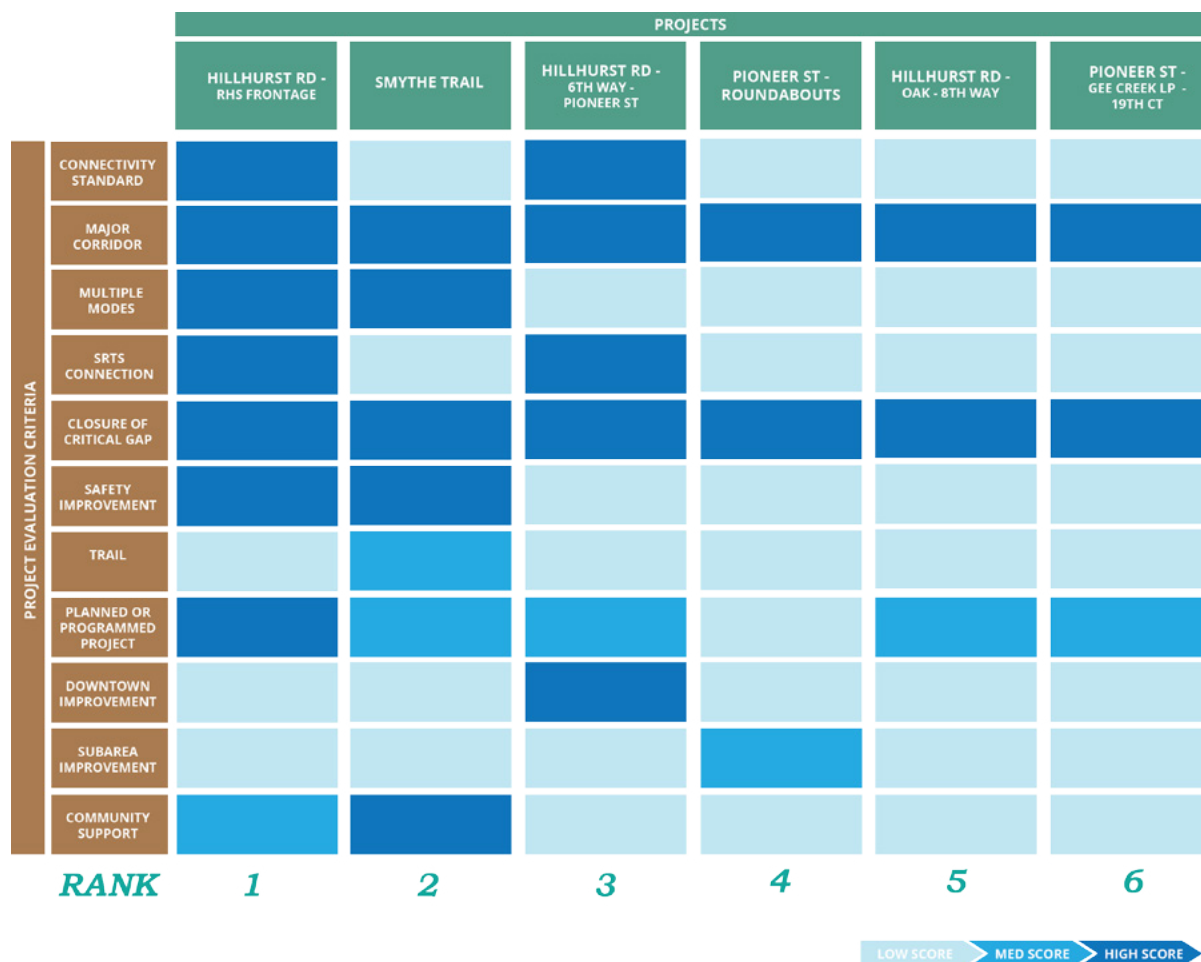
PROJECTS

| PROJECT EVALUATION CRITERIA | HILLHURST RD - RHS FRONTAGE | SMYTHE TRAIL | HILLHURST RD - 6TH WAY - PIONEER ST | PIONEER ST - ROUNDABOUTS | HILLHURST RD - OAK - 8TH WAY | PIONEER ST - GEE CREEK LP - 19TH CT |
|---|---|---|---|---|---|---|
| CONNECTIVITY STANDARD | | | | | | |
| MAJOR CORRIDOR | | | | | | |
| MULTIPLE MODES | | | | | | |
| SRTS CONNECTION | | | | | | |
| CLOSURE OF CRITICAL GAP | | | | | | |
| SAFETY IMPROVEMENT | | | | | | |
| TRAIL | | | | | | |
| PLANNED OR PROGRAMMED PROJECT | | | | | | |
| DOWNTOWN IMPROVEMENT | | | | | | |
| SUBAREA IMPROVEMENT | | | | | | |
| COMMUNITY SUPPORT | | | | | | |
| RANK | 1 | 2 | 3 | 4 | 5 | 6 |

LOW SCORE MED SCORE HIGH SCORE